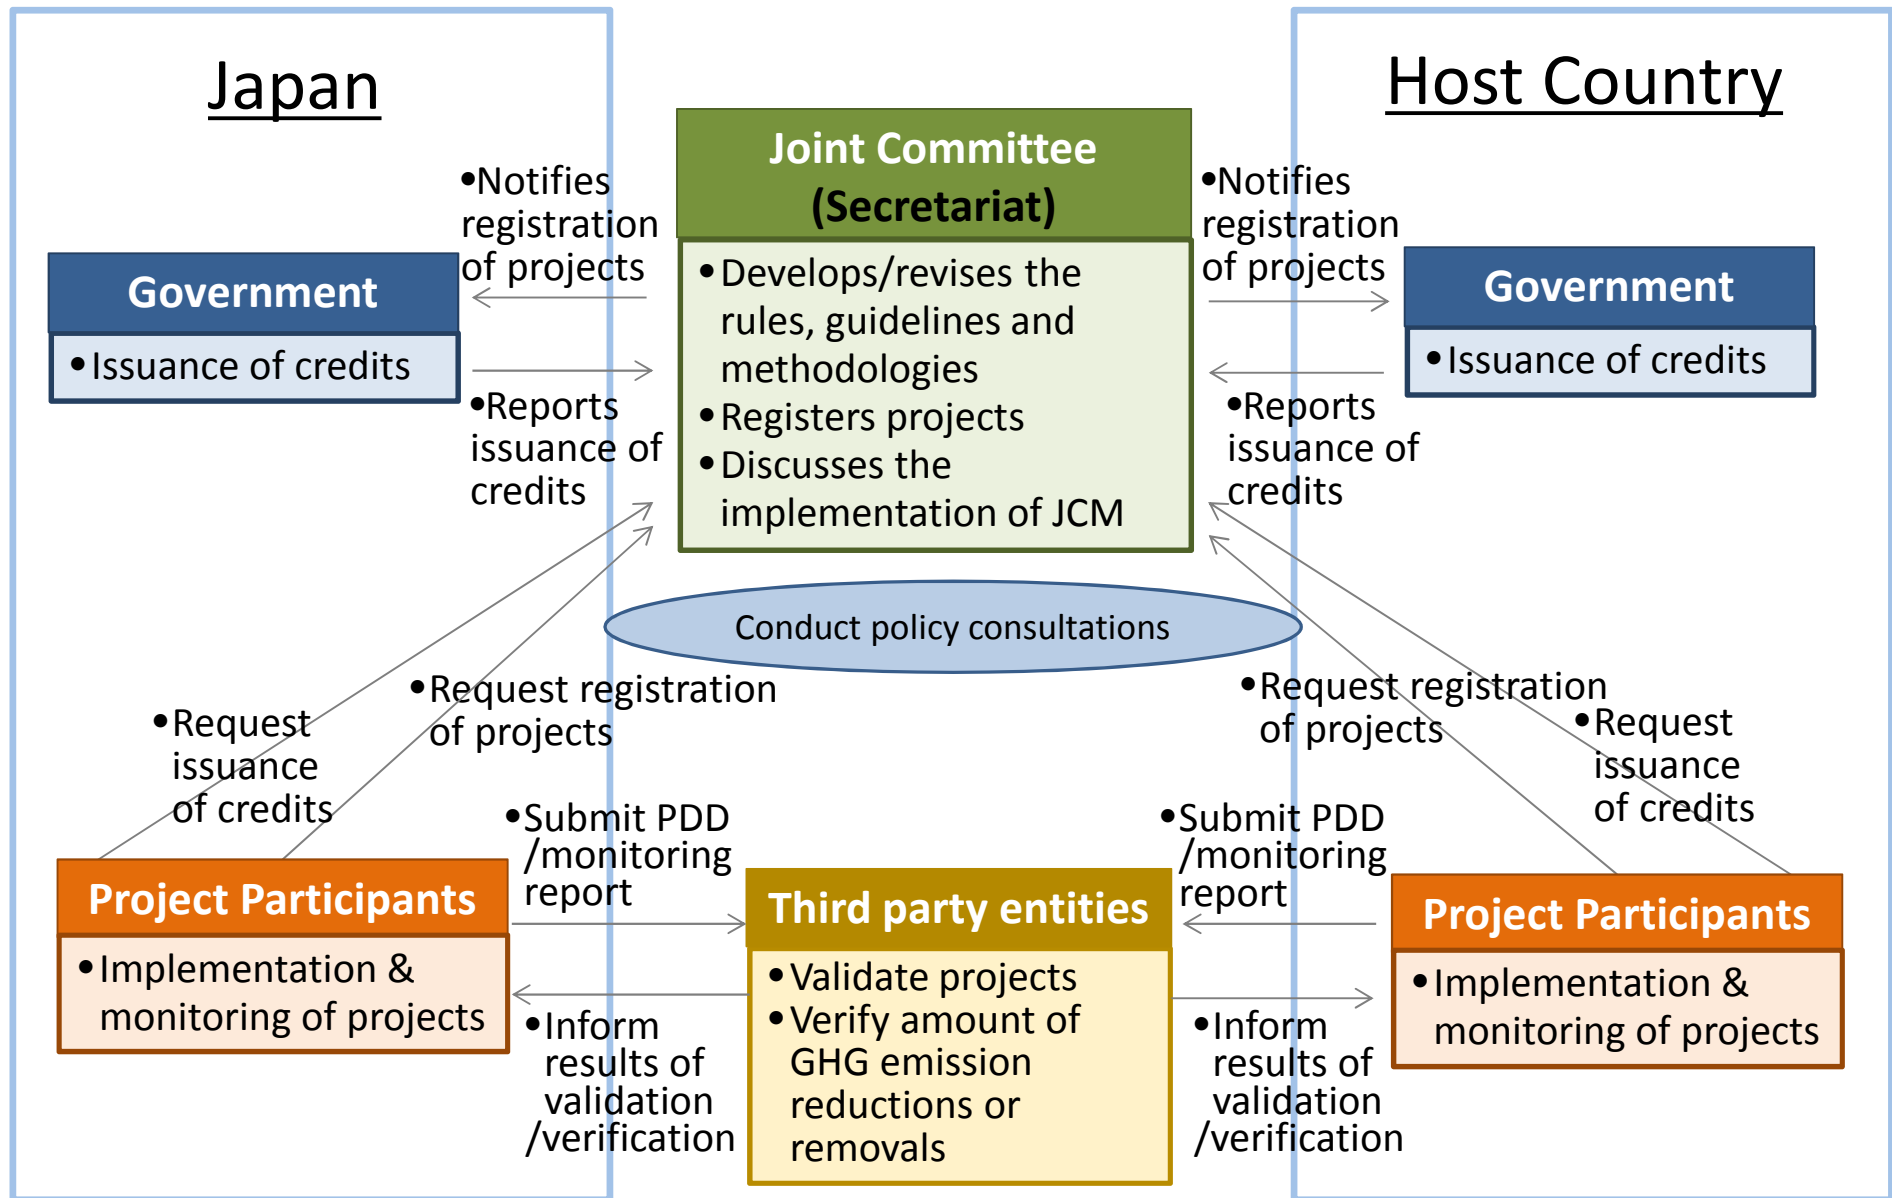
Japan

Host Country

Joint Committee (Secretariat)

• Develops/revises the rules, guidelines and methodologies
• Registers projects
• Discusses the implementation of JCM

•Notifies registration of projects

•Notifies registration of projects

Government

• Issuance of credits

Government

• Issuance of credits

•Reports issuance of credits

•Reports issuance of credits

Conduct policy consultations

•Request issuance of credits

•Request registration of projects

•Request registration of projects

•Request issuance of credits

•Submit PDD /monitoring report

•Submit PDD /monitoring report

Project Participants

• Implementation & monitoring of projects

Third party entities

• Validate projects
• Verify amount of GHG emission reductions or removals

Project Participants

• Implementation & monitoring of projects

•Inform results of validation /verification

•Inform results of validation /verification